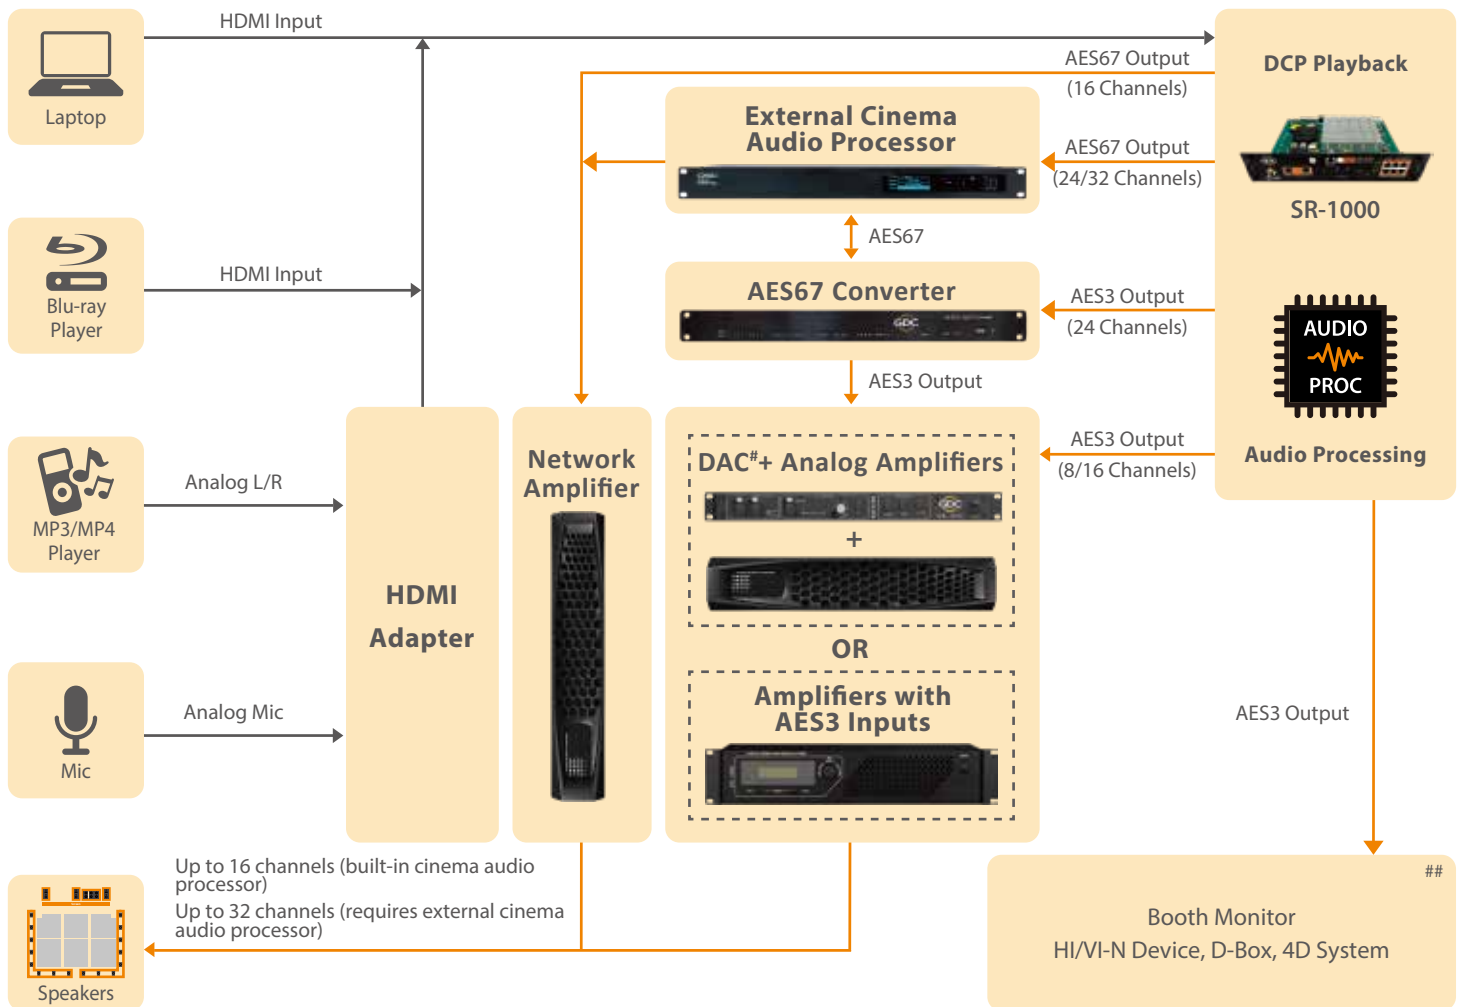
Laptop

HDMI Input

AES67 Output (16 Channels)

DCP Playback

External Cinema Audio Processor

AES67 Output (24/32 Channels)

SR-1000

AES67

Blu-ray Player

HDMI Input

AES67 Converter

AES3 Output (24 Channels)

AUDIO PROC

AES3 Output

MP3/MP4 Player

Analog L/R

Network Amplifier

AES3 Output (8/16 Channels)

Audio Processing

DAC#+ Analog Amplifiers

+

HDMI Adapter

OR

Mic

Analog Mic

Amplifiers with AES3 Inputs

AES3 Output

Up to 16 channels (built-in cinema audio processor)

Up to 32 channels (requires external cinema audio processor)

##

Booth Monitor
HI/VI-N Device, D-Box, 4D System

Speakers